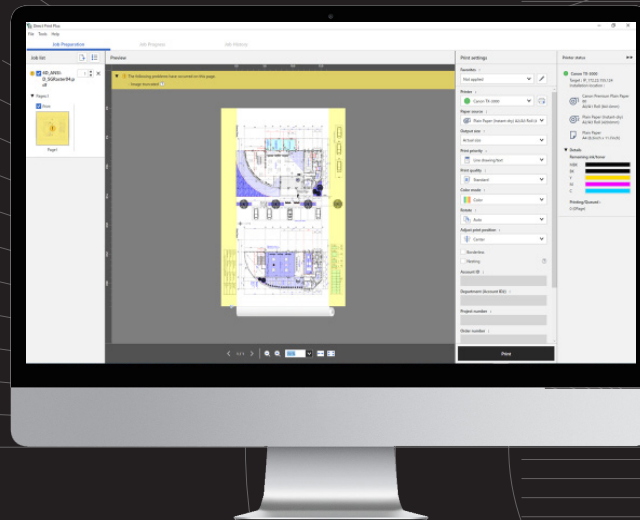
Direct Print Plus

File Tools Help

Job Preparation

Job Progress

Job History

Job list

Preview

The following problems have occurred on this page.

Image truncated

Page 1

Page1

Print settings

Favorites

Not applied

Printer

Canon TX-3000

Paper source

Plain Paper (heavy dty) A0/A0 Roll

Output size

Actual size

Print priority

Line Drawing/Text

Print quality

Standard

Color mode

Color

Rotate

Auto

Adjust print position

Center

Borderless

Nesting

Account ID

Department (Account IDs)

Project number

Order number

Print

Printer status

Canon TX-3000

Remaining ink/toner

MBK

BK

Y

M

C

Printing/Queued

Plain Paper

Photo Paper

Details